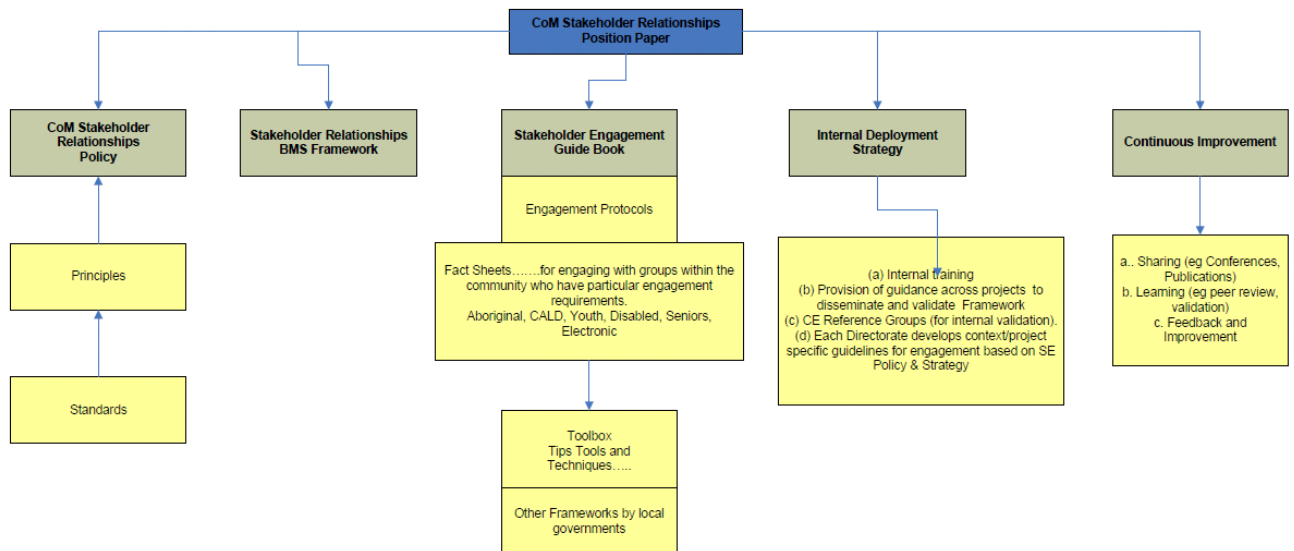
CoM Stakeholder Relationships Position Paper

CoM Stakeholder Relationships Policy

Principles

Standards

Stakeholder Relationships BMS Framework

Stakeholder Engagement Guide Book

Engagement Protocols

Fact Sheets…….for engaging with groups within the community who have particular engagement requirements.
Aboriginal, CALD, Youth, Disabled, Seniors, Electronic

Toolbox
Tips Tools and Techniques…..

Other Frameworks by local governments

Internal Deployment Strategy

(a) Internal training
(b) Provision of guidance across projects to disseminate and validate Framework
(c) CE Reference Groups (for internal validation).
(d) Each Directorate develops context/project specific guidelines for engagement based on SE Policy & Strategy

Continuous Improvement

a.. Sharing (eg Conferences, Publications)
b. Learning (eg peer review, validation)
c. Feedback and Improvement